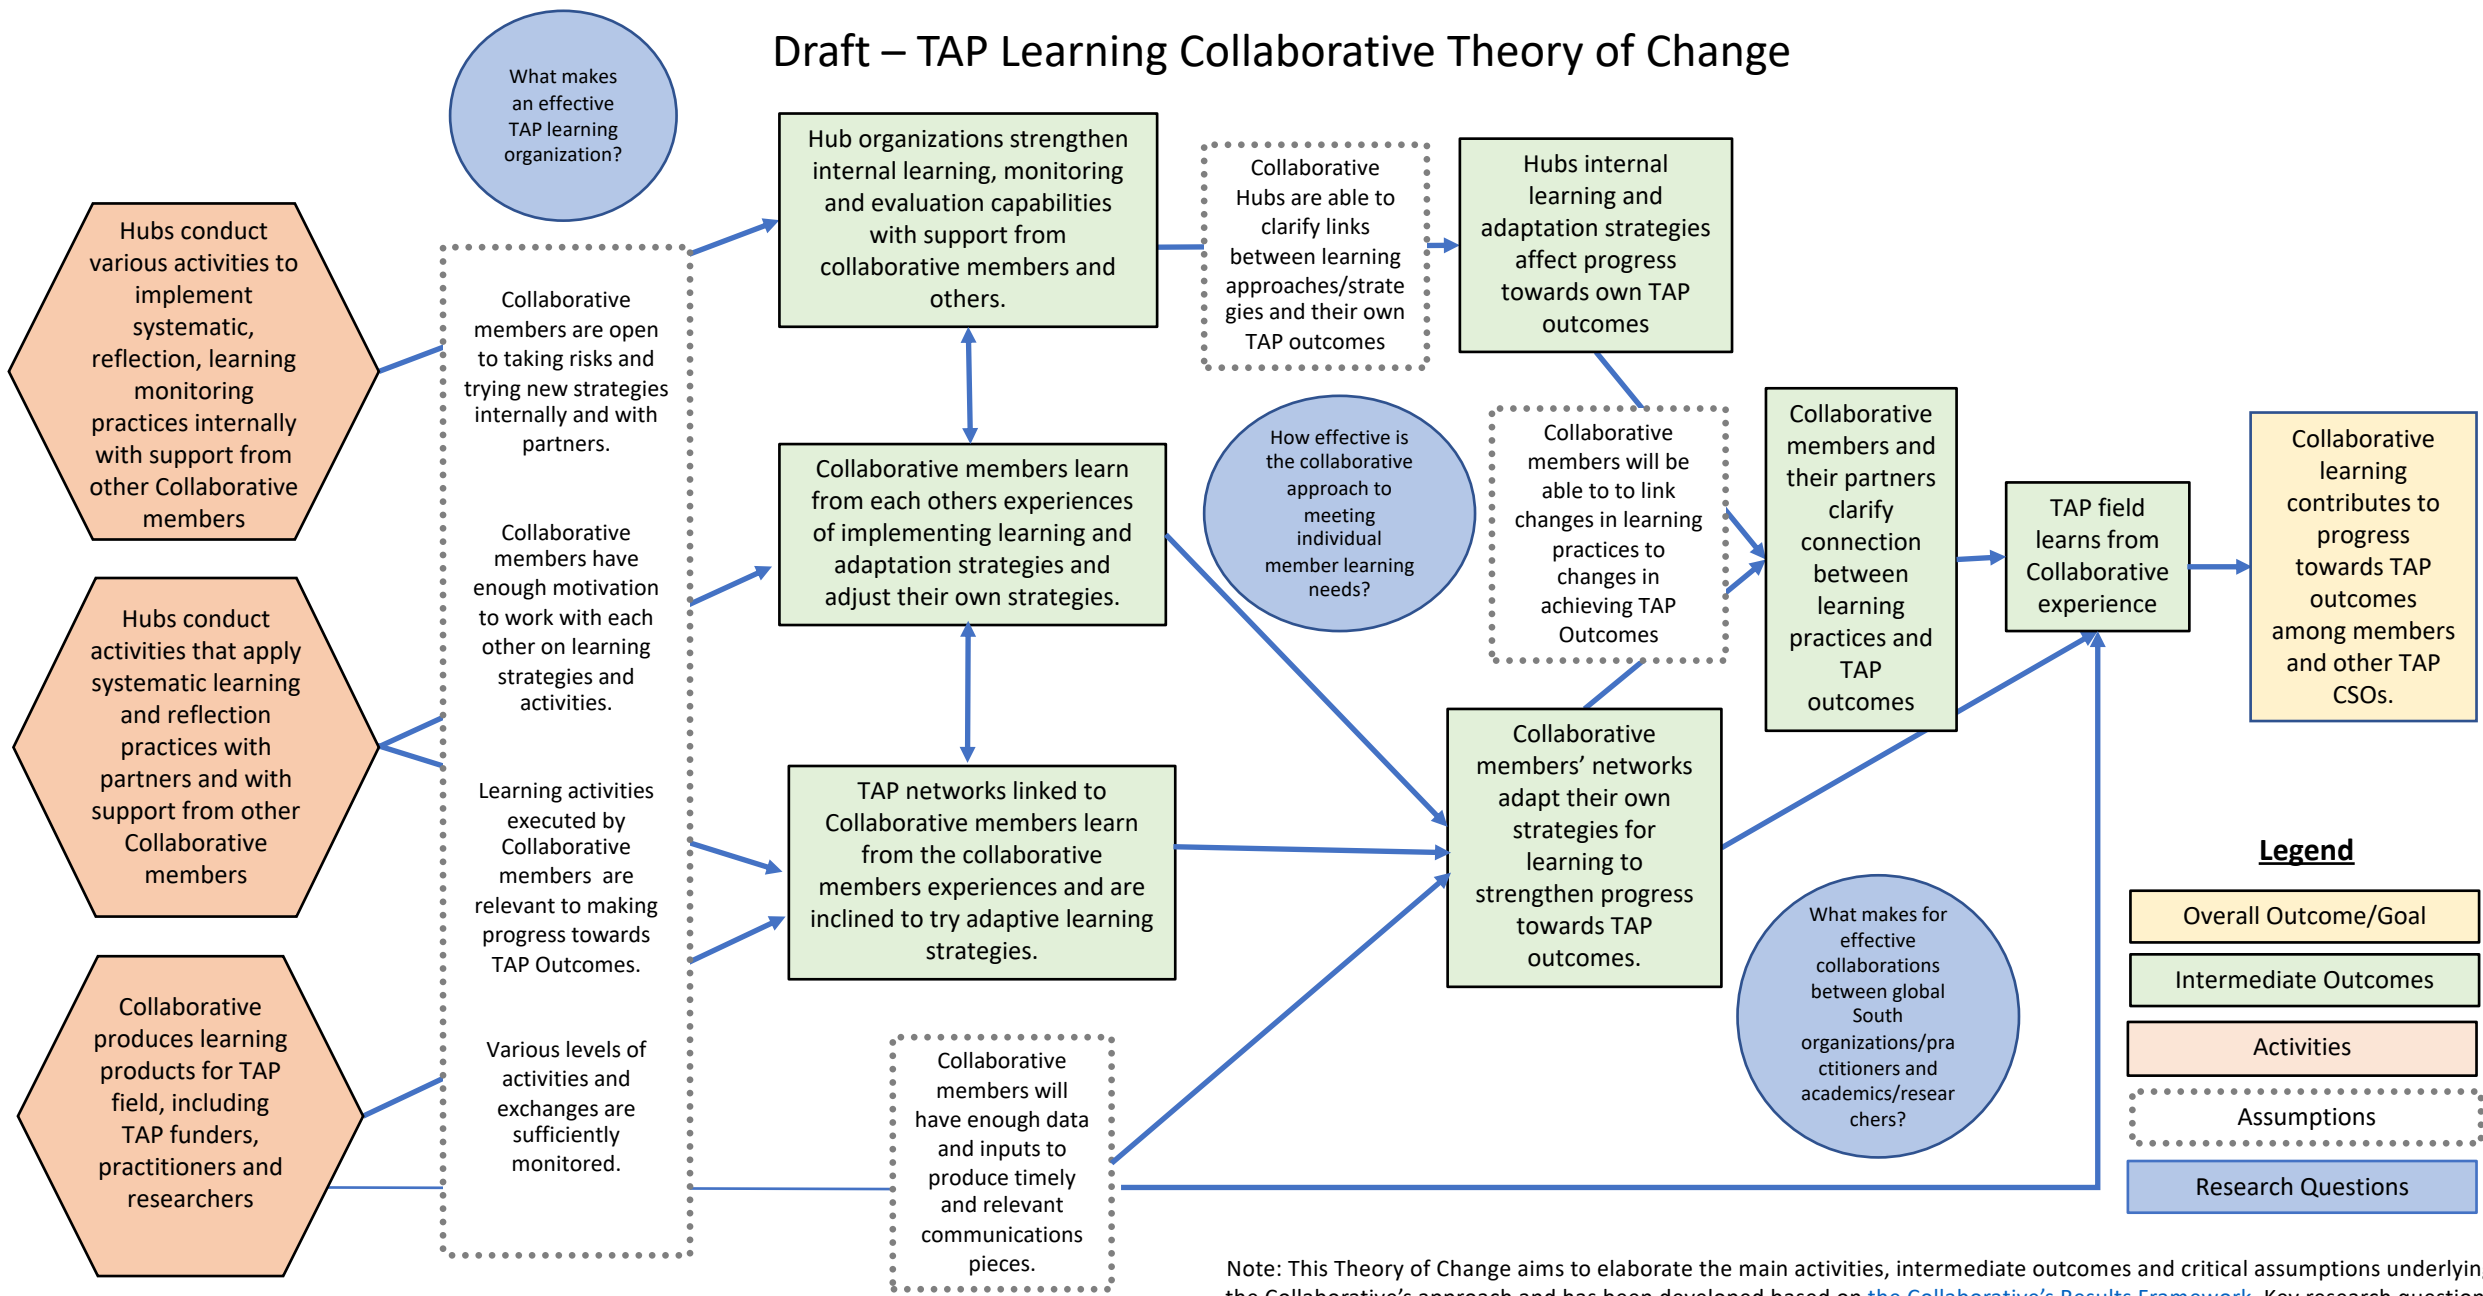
Draft – TAP Learning Collaborative Theory of Change

What makes an effective TAP learning organization?

Hubs conduct various activities to implement systematic, reflection, learning monitoring practices internally with support from other Collaborative members

Hubs conduct activities that apply systematic learning and reflection practices with partners and with support from other Collaborative members

Collaborative produces learning products for TAP field, including TAP funders, practitioners and researchers

Collaborative members are open to taking risks and trying new strategies internally and with partners.

Collaborative members have enough motivation to work with each other on learning strategies and activities.

Learning activities executed by Collaborative members are relevant to making progress towards TAP Outcomes.

Various levels of activities and exchanges are sufficiently monitored.

Hub organizations strengthen internal learning, monitoring and evaluation capabilities with support from collaborative members and others.

Collaborative members learn from each others experiences of implementing learning and adaptation strategies and adjust their own strategies.

TAP networks linked to Collaborative members learn from the collaborative members experiences and are inclined to try adaptive learning strategies.

Collaborative members will have enough data and inputs to produce timely and relevant communications pieces.

Collaborative Hubs are able to clarify links between learning approaches/strategies and their own TAP outcomes

Hubs internal learning and adaptation strategies affect progress towards own TAP outcomes

How effective is the collaborative approach to meeting individual member learning needs?

Collaborative members will be able to link changes in learning practices to changes in achieving TAP Outcomes

Collaborative members and their partners clarify connection between learning practices and TAP outcomes

Collaborative members' networks adapt their own strategies for learning to strengthen progress towards TAP outcomes.

TAP field learns from Collaborative experience

Collaborative learning contributes to progress towards TAP outcomes among members and other TAP CSOs.

What makes for effective collaborations between global South organizations/practitioners and academics/researchers?

Legend
Overall Outcome/Goal
Intermediate Outcomes
Activities
Assumptions
Research Questions

Note: This Theory of Change aims to elaborate the main activities, intermediate outcomes and critical assumptions underlyin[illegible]